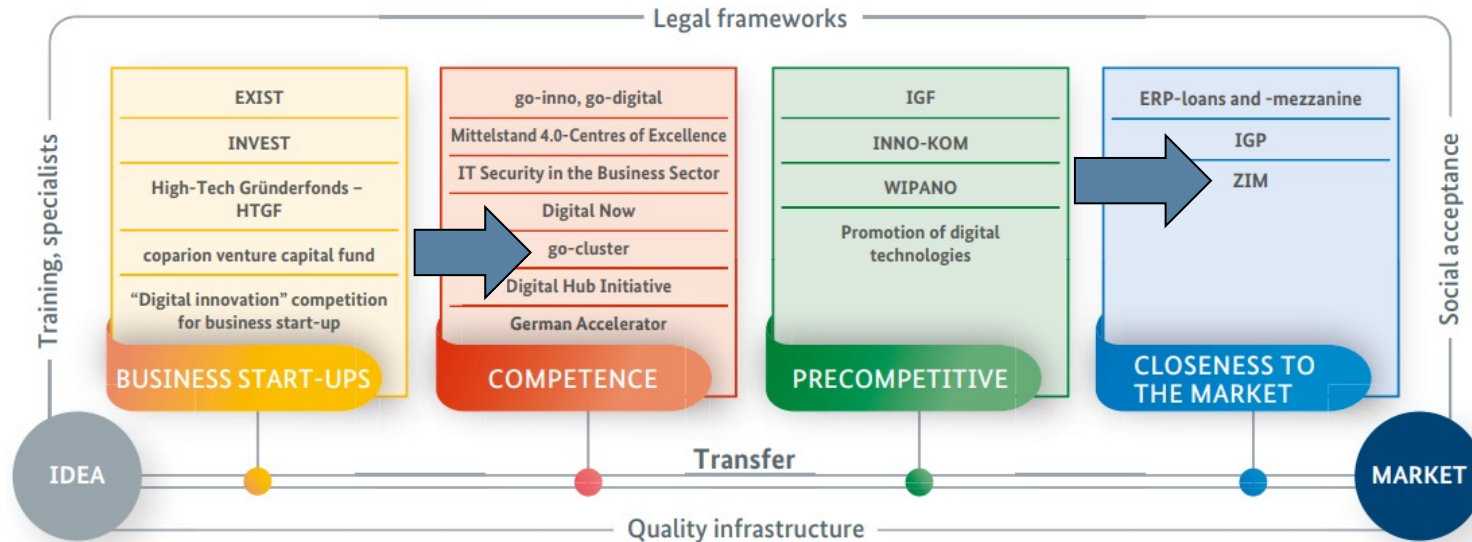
Legal frameworks

Training, specialists

EXIST

INVEST

High-Tech Gründerfonds – HTGF

coparion venture capital fund

“Digital innovation” competition for business start-up

BUSINESS START-UPS

go-inno, go-digital

Mittelstand 4.0-Centres of Excellence

IT Security in the Business Sector

Digital Now

go-cluster

Digital Hub Initiative

German Accelerator

COMPETENCE

IGF

INNO-KOM

WIPANO

Promotion of digital technologies

PRECOMPETITIVE

ERP-loans and -mezzanine

IGP

ZIM

CLOSENESS TO THE MARKET

Social acceptance

IDEA

Transfer

MARKET

Quality infrastructure